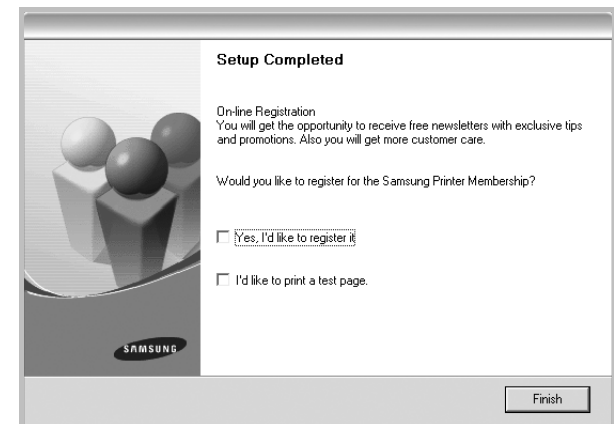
Setup Completed

On-line Registration
You will get the opportunity to receive free newsletters with exclusive tips and promotions. Also you will get more customer care.

Would you like to register for the Samsung Printer Membership?

Yes, I'd like to register it

I'd like to print a test page.

SAMSUNG

Finish